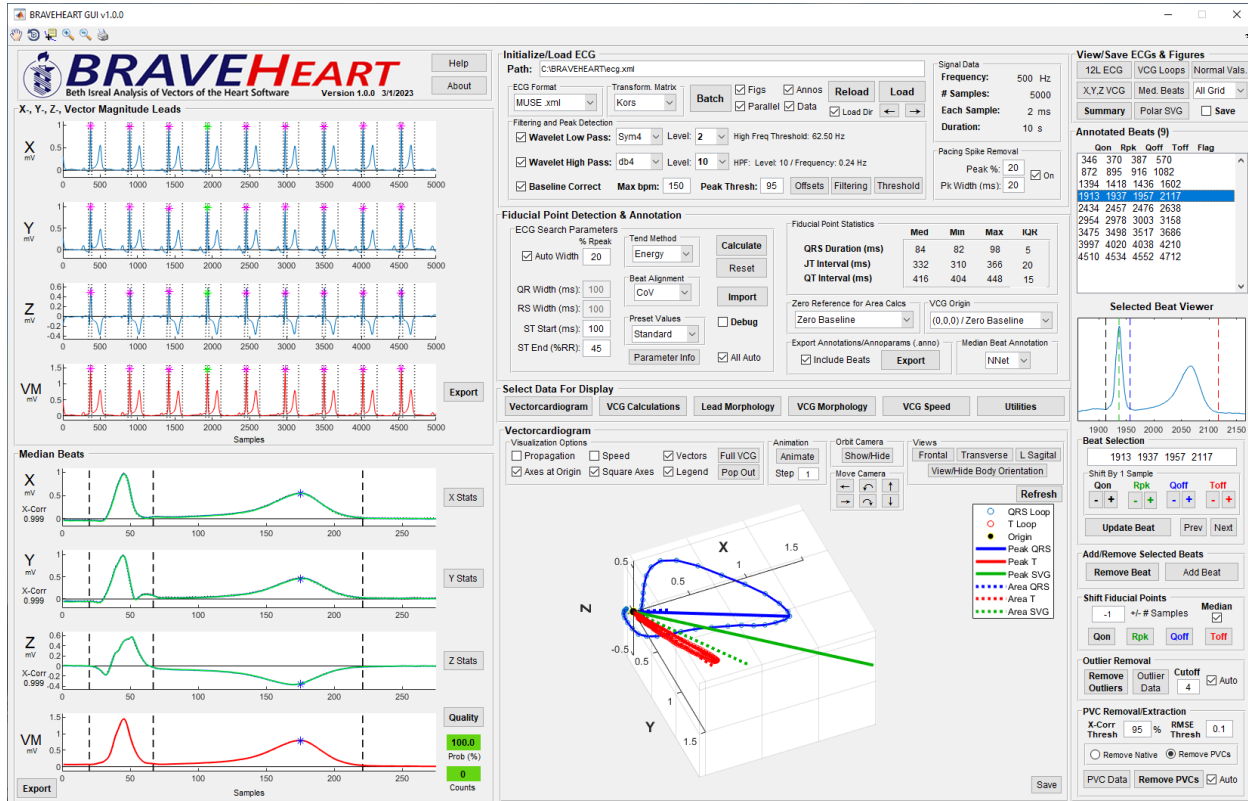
BRAVEHEART GUI v1.0.0

BRAVEHEART
Beth Isreal Analysis of Vectors of the Heart Software
Version 1.0.0 3/1/2023

Help
About

X-, Y-, Z-, Vector Magnitude Leads

X mV
Y mV
Z mV
VM mV
0 500 1000 1500 2000 2500 3000 3500 4000 4500 5000
Samples
Export

Median Beats
X mV X-Corr 0.999
Y mV X-Corr 0.999
Z mV X-Corr 0.999
VM mV
0 50 100 150 200 250
Samples
X Stats
Y Stats
Z Stats
Quality
100.0
Prob (%)
0
Counts
Export

Initialize/Load ECG
Path: C:\BRAVEHEART\ecg.xml
ECG Format
MUSE .xml
Transform. Matrix
Kors
Batch
Figs
Parallel
Annos
Data
Reload
Load
Load Dir
Filtering and Peak Detection
Wavelet Low Pass: Sym4 Level: 2 High Freq Threshold: 62.50 Hz
Wavelet High Pass: db4 Level: 10 HPF: Level: 10 / Frequency: 0.24 Hz
Baseline Correct Max bpm: 150 Peak Thresh: 95 Offsets Filtering Threshold

Signal Data
Frequency: 500 Hz
# Samples: 5000
Each Sample: 2 ms
Duration: 10 s
Pacing Spike Removal
Peak %: 20
Pk Width (ms): 20
On

Fiducial Point Detection & Annotation
ECG Search Parameters
% Rpeak
Auto Width 20
QR Width (ms): 100
RS Width (ms): 100
ST Start (ms): 100
ST End (%RR): 45
Tend Method
Energy
Beat Alignment
CoV
Preset Values
Standard
Parameter Info
Calculate
Reset
Import
Debug
All Auto

Fiducial Point Statistics
| | Med | Min | Max | IQR |
|---|---|---|---|---|
| QRS Duration (ms) | 84 | 82 | 98 | 5 |
| JT Interval (ms) | 332 | 310 | 366 | 20 |
| QT Interval (ms) | 416 | 404 | 448 | 15 |

Zero Reference for Area Calcs
Zero Baseline
VCG Origin
(0,0,0) / Zero Baseline
Export Annotations/Annoparams (.anno)
Include Beats
Export
Median Beat Annotation
NNet

Select Data For Display
Vectorcardiogram VCG Calculations Lead Morphology VCG Morphology VCG Speed Utilities

Vectorcardiogram
Visualization Options
Propagation Speed Vectors Full VCG
Axes at Origin Square Axes Legend Pop Out
Animation
Animate
Step 1
Orbit Camera
Show/Hide
Move Camera
Views
Frontal Transverse L Sagital
View/Hide Body Orientation
Refresh
QRS Loop
T Loop
Origin
Peak QRS
Peak T
Peak SVG
Area QRS
Area T
Area SVG
X 1.5 1 0.5 0.5 Z -0.5 0.5 1 1.5 Y
Save

View/Save ECGs & Figures
12L ECG VCG Loops Normal Vals.
X,Y,Z VCG Med. Beats All Grid
Summary Polar SVG Save

Annotated Beats (9)
| Qon | Rpk | Qoff | Toff | Flag |
|---|---|---|---|---|
| 346 | 370 | 387 | 570 | |
| 872 | 895 | 916 | 1082 | |
| 1394 | 1418 | 1436 | 1602 | |
| 1913 | 1937 | 1957 | 2117 | |
| 2434 | 2457 | 2476 | 2638 | |
| 2954 | 2978 | 3003 | 3158 | |
| 3475 | 3498 | 3517 | 3686 | |
| 3997 | 4020 | 4038 | 4210 | |
| 4510 | 4534 | 4552 | 4712 | |

Selected Beat Viewer
1950 2000 2050 2100 2150
Beat Selection
1913 1937 1957 2117
Shift By 1 Sample
Qon Rpk Qoff Toff
Update Beat Prev Next

Add/Remove Selected Beats
Remove Beat Add Beat
Shift Fiducial Points
-1 +/- # Samples Median
Qon Rpk Qoff Toff
Outlier Removal
Remove Outliers Outlier Data Cutoff 4 Auto
PVC Removal/Extraction
X-Corr Thresh 95 % RMSE Thresh 0.1
Remove Native Remove PVCs
PVC Data Remove PVCs Auto